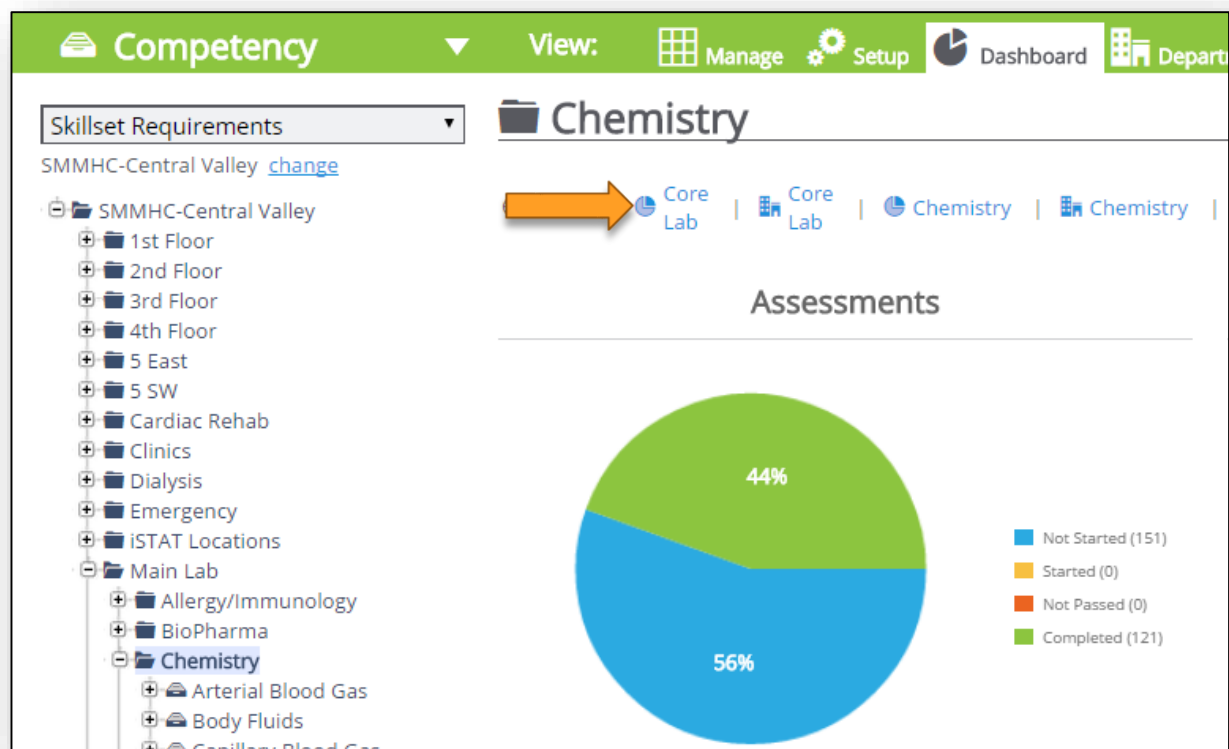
Competency

View: Manage Setup Dashboard Depart

Skillset Requirements

SMMHC-Central Valley change

SMMHC-Central Valley
1st Floor
2nd Floor
3rd Floor
4th Floor
5 East
5 SW
Cardiac Rehab
Clinics
Dialysis
Emergency
iSTAT Locations
Main Lab
Allergy/Immunology
BioPharma
Chemistry
Arterial Blood Gas
Body Fluids
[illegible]

Chemistry

Core Lab | Core Lab | Chemistry | Chemistry |

Assessments

44%

56%

Not Started (151)
Started (0)
Not Passed (0)
Completed (121)